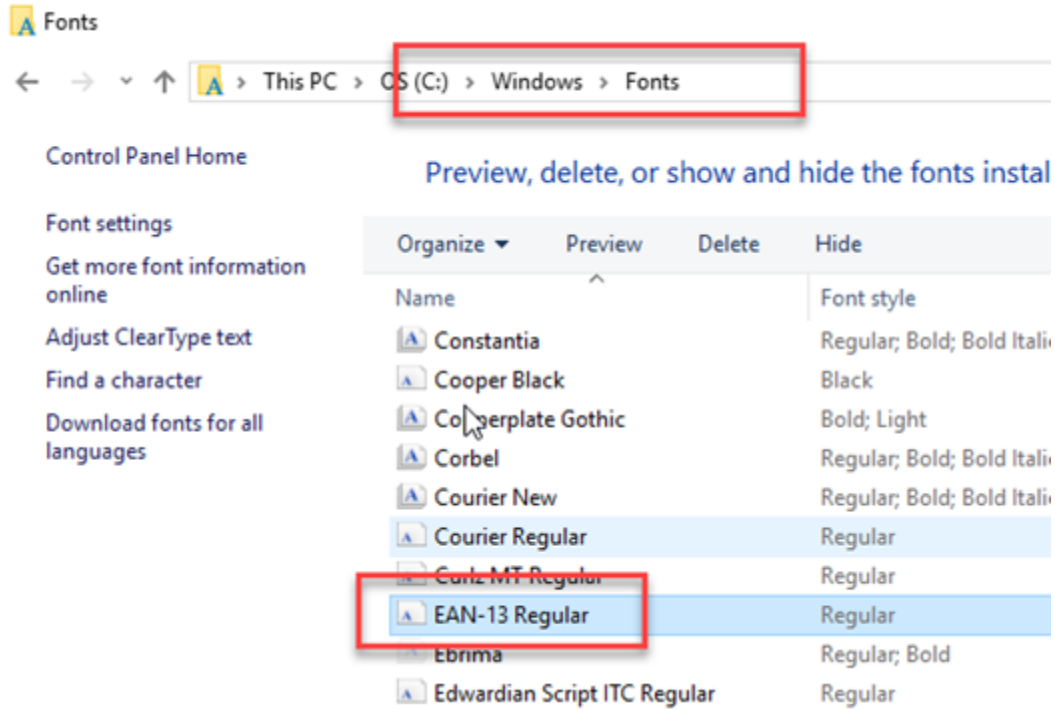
Fonts

This PC > OS (C:) > Windows > Fonts

Control Panel Home

Font settings

Get more font information online

Adjust ClearType text

Find a character

Download fonts for all languages

Preview, delete, or show and hide the fonts instal

Organize ▾ Preview Delete Hide

| Name | Font style |
|---|---|
| Constantia | Regular; Bold; Bold Itali |
| Cooper Black | Black |
| Co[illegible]erplate Gothic | Bold; Light |
| Corbel | Regular; Bold; Bold Itali |
| Courier New | Regular; Bold; Bold Itali |
| Courier Regular | Regular |
| Curlz MT Regular | Regular |
| EAN-13 Regular | Regular |
| Ebrima | Regular; Bold |
| Edwardian Script ITC Regular | Regular |